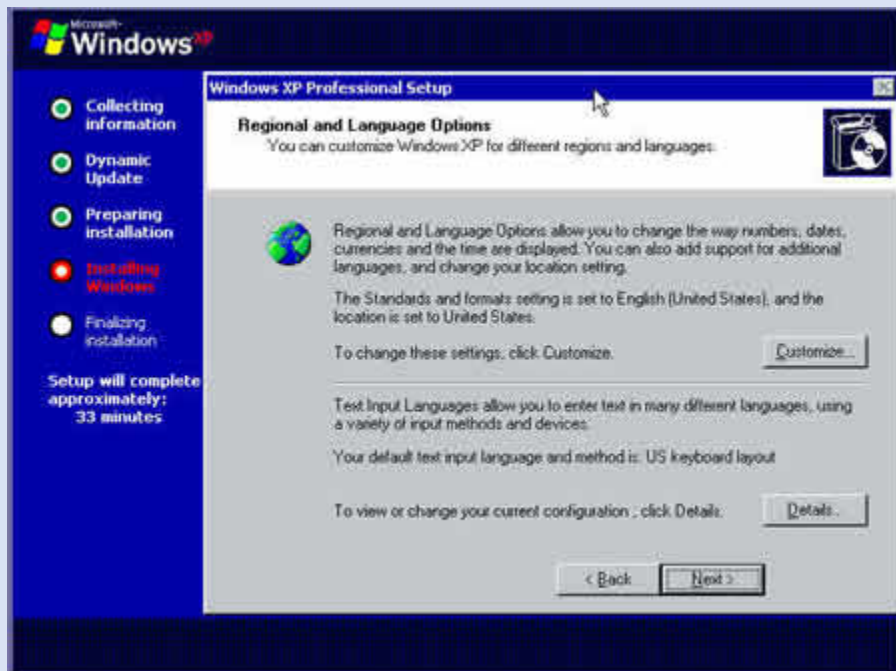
Microsoft Windows XP

Collecting information

Dynamic Update

Preparing installation

Installing Windows

Finalizing installation

Setup will complete approximately: 33 minutes

Windows XP Professional Setup

Regional and Language Options
You can customize Windows XP for different regions and languages.

Regional and Language Options allow you to change the way numbers, dates, currencies and the time are displayed. You can also add support for additional languages, and change your location setting.

The Standards and formats setting is set to English (United States), and the location is set to United States.

To change these settings, click Customize.

Customize...

Text Input Languages allow you to enter text in many different languages, using a variety of input methods and devices.

Your default text input language and method is: US keyboard layout

To view or change your current configuration ; click Details.

Details...

< Back

Next >